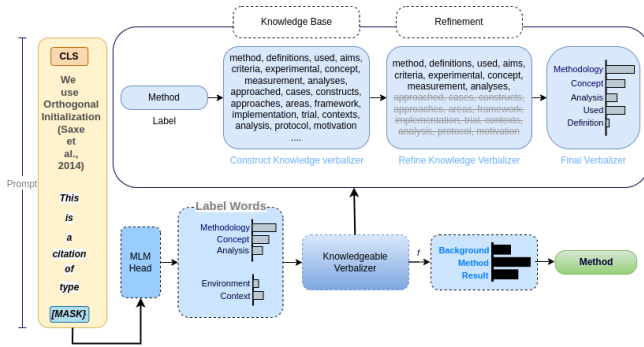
Knowledge Base

Refinement

Prompt

CLS

We use Orthogonal Initialization (Saxe et al., 2014)

This is a citation of type

[MASK]

Method

Label

method, definitions, used, aims, criteria, experimental, concept, measurement, analyses, approached, cases, constructs, approaches, areas, framework, implementation, trial, contexts, analysis, protocol, motivation
....

Construct Knowledge verbalizer

method, definitions, used, aims, criteria, experimental, concept, measurement, analyses, approached, cases, constructs, approaches, areas, framework, implementation, trial, contexts, analysis, protocol, motivation

Refine Knowledge Verbalizer

Methodology
Concept
Analysis
Used
Definition

Final Verbalizer

MLM Head

Label Words

Methodology
Concept
Analysis

Environment
Context

Knowledgeable Verbalizer

f

Background
Method
Result

Method